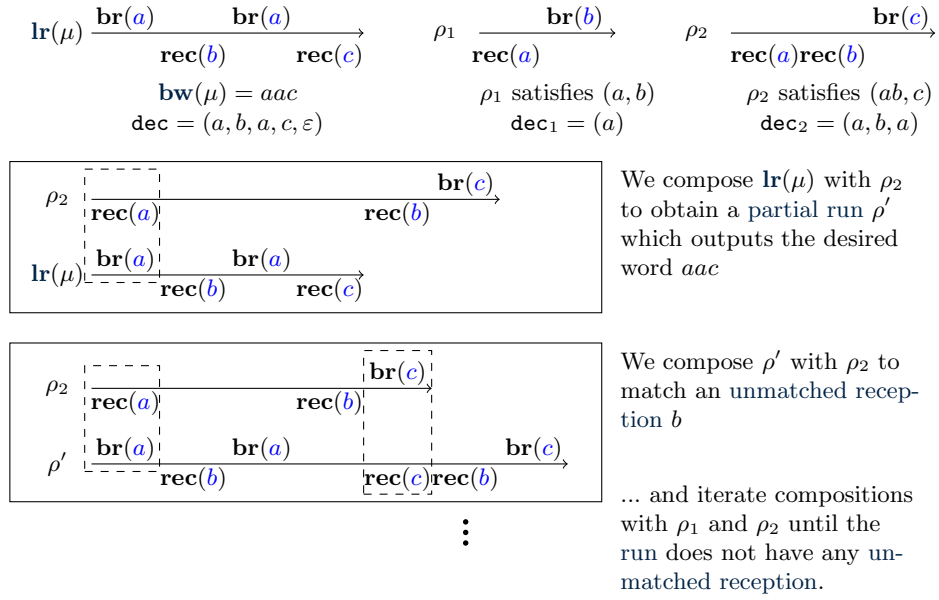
$\mathbf{lr}(\mu)$ $\mathbf{br}(a)$ $\mathbf{br}(a)$
$\mathbf{rec}(b)$ $\mathbf{rec}(c)$

$\rho_1$ $\mathbf{br}(b)$
$\mathbf{rec}(a)$

$\rho_2$ $\mathbf{br}(c)$
$\mathbf{rec}(a)\mathbf{rec}(b)$

$\mathbf{bw}(\mu) = aac$
$\mathtt{dec} = (a, b, a, c, \varepsilon)$

$\rho_1$ satisfies $(a, b)$
$\mathtt{dec}_1 = (a)$

$\rho_2$ satisfies $(ab, c)$
$\mathtt{dec}_2 = (a, b, a)$

$\rho_2$ $\mathbf{br}(c)$
$\mathbf{rec}(a)$ $\mathbf{rec}(b)$
$\mathbf{lr}(\mu)$ $\mathbf{br}(a)$ $\mathbf{br}(a)$
$\mathbf{rec}(b)$ $\mathbf{rec}(c)$

We compose $\mathbf{lr}(\mu)$ with $\rho_2$ to obtain a partial run $\rho'$ which outputs the desired word $aac$

$\rho_2$ $\mathbf{br}(c)$
$\mathbf{rec}(a)$ $\mathbf{rec}(b)$
$\rho'$ $\mathbf{br}(a)$ $\mathbf{br}(a)$ $\mathbf{br}(c)$
$\mathbf{rec}(b)$ $\mathbf{rec}(c)\mathbf{rec}(b)$

We compose $\rho'$ with $\rho_2$ to match an unmatched reception $b$

$\vdots$

... and iterate compositions with $\rho_1$ and $\rho_2$ until the run does not have any unmatched reception.